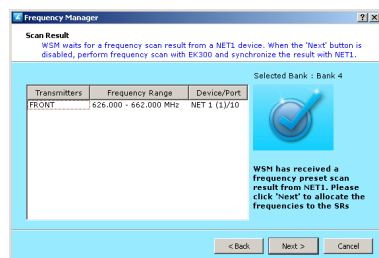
Frequency Manager

? X

Scan Result
WSM waits for a frequency scan result from a NET1 device. When the 'Next' button is disabled, perform frequency scan with EK300 and synchronize the result with NET1.

Selected Bank : Bank 4

| Transmitters | Frequency Range | Device/Port |
|---|---|---|
| FRONT | 626.000 - 662.000 MHz | NET 1 (1)/10 |

WSM has received a frequency preset scan result from NET1. Please click 'Next' to allocate the frequencies to the SRs

< Back
Next >
Cancel